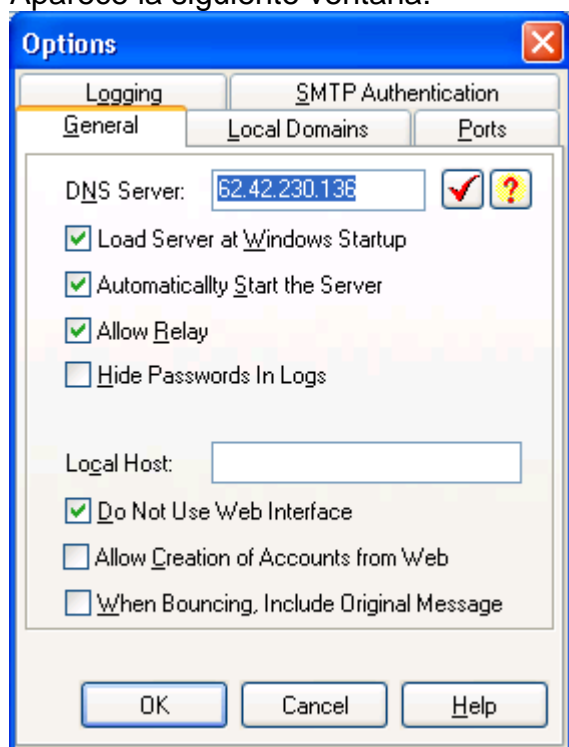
Aparece la siguiente ventana:

Options

Logging
SMTP Authentication
General
Local Domains
Ports

DNS Server: 62.42.230.136

Load Server at Windows Startup
Automaticallty Start the Server
Allow Relay
Hide Passwords In Logs

Local Host:

Do Not Use Web Interface
Allow Creation of Accounts from Web
When Bouncing, Include Original Message

OK
Cancel
Help